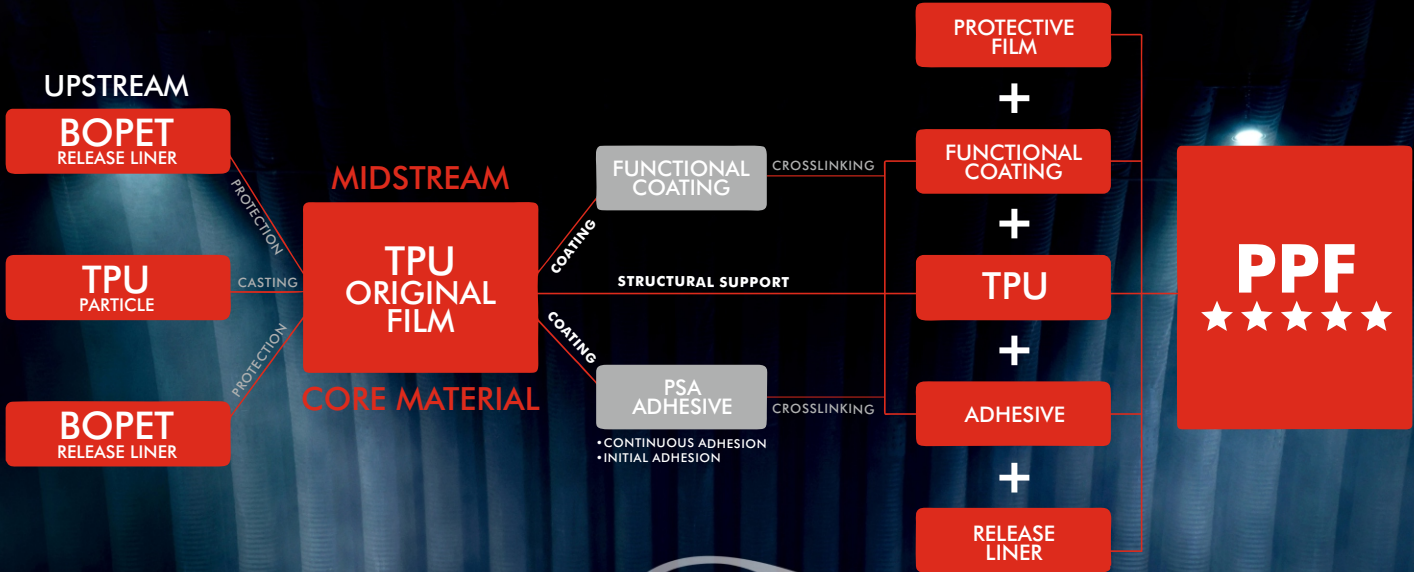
UPSTREAM

BOPET
RELEASE LINER

PROTECTION

TPU
PARTICLE

CASTING

PROTECTION

BOPET
RELEASE LINER

MIDSTREAM

TPU
ORIGINAL
FILM

CORE MATERIAL

COATING

FUNCTIONAL
COATING

CROSSLINKING

STRUCTURAL SUPPORT

COATING

PSA
ADHESIVE

CROSSLINKING

• CONTINUOUS ADHESION
• INITIAL ADHESION

PROTECTIVE
FILM

+

FUNCTIONAL
COATING

+

TPU

+

ADHESIVE

+

RELEASE
LINER

PPF
★★★★★